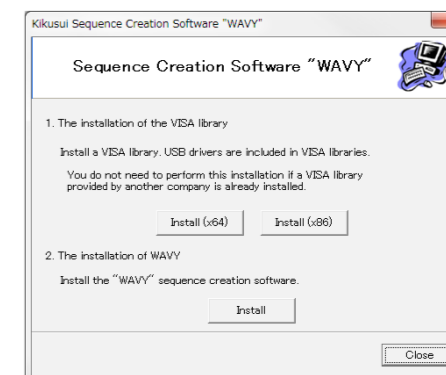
Kikusui Sequence Creation Software "WAVY"

Sequence Creation Software "WAVY"

1. The installation of the VISA library

Install a VISA library. USB drivers are included in VISA libraries.

You do not need to perform this installation if a VISA library provided by another company is already installed.

Install (x64)

Install (x86)

2. The installation of WAVY

Install the "WAVY" sequence creation software.

Install

Close